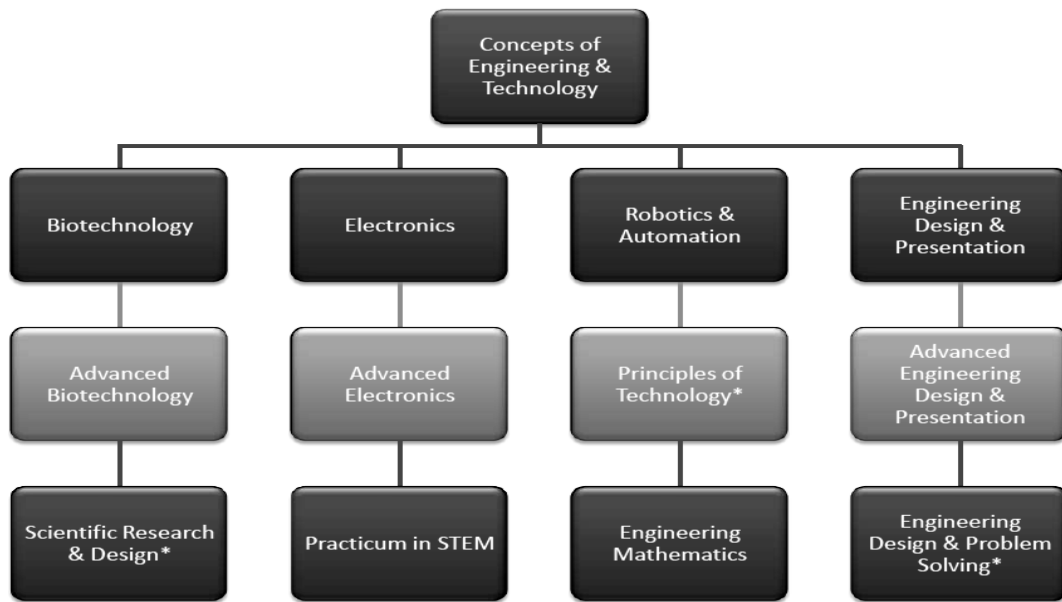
Concepts of Engineering & Technology

Biotechnology

Advanced Biotechnology

Scientific Research & Design*

Electronics

Advanced Electronics

Practicum in STEM

Robotics & Automation

Principles of Technology*

Engineering Mathematics

Engineering Design & Presentation

Advanced Engineering Design & Presentation

Engineering Design & Problem Solving*